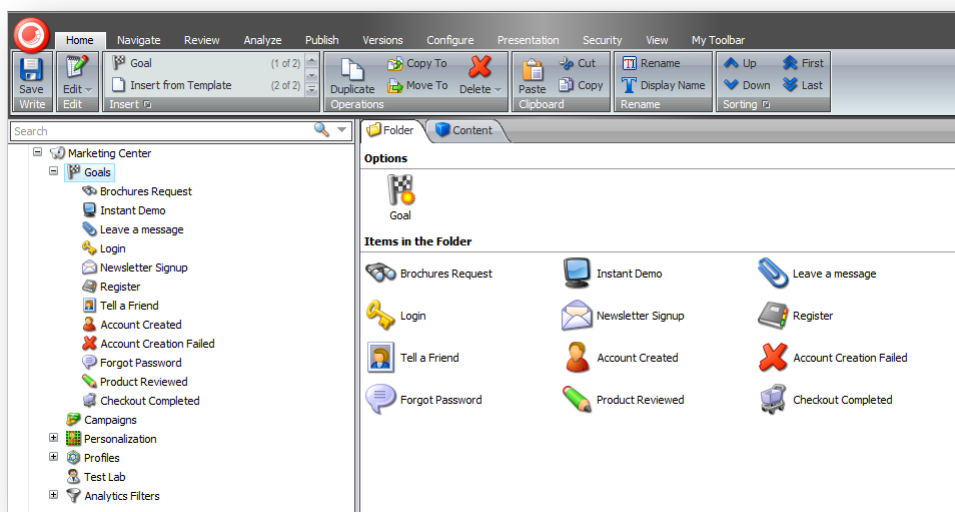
Home Navigate Review Analyze Publish Versions Configure Presentation Security View My Toolbar

Save
Write

Edit
Edit

Goal (1 of 2)
Insert from Template (2 of 2)
Insert

Duplicate
Copy To
Move To
Delete
Operations

Paste
Cut
Copy
Clipboard

Rename
Display Name
Rename

Up
Down
First
Last
Sorting

Search

Marketing Center
Goals
Brochures Request
Instant Demo
Leave a message
Login
Newsletter Signup
Register
Tell a Friend
Account Created
Account Creation Failed
Forgot Password
Product Reviewed
Checkout Completed
Campaigns
Personalization
Profiles
Test Lab
Analytics Filters

Folder
Content

Options

Goal

Items in the Folder

Brochures Request
Instant Demo
Leave a message
Login
Newsletter Signup
Register
Tell a Friend
Account Created
Account Creation Failed
Forgot Password
Product Reviewed
Checkout Completed